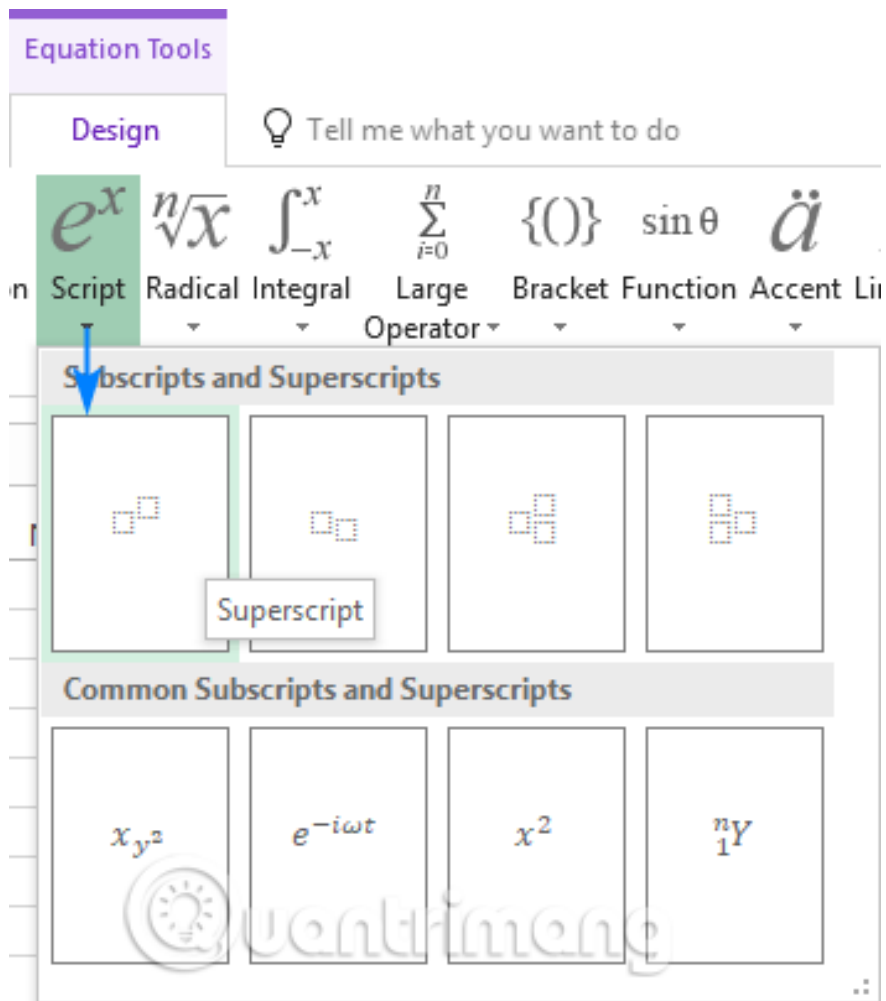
Equation Tools

Design

Tell me what you want to do

$e^x$ $\sqrt[n]{x}$ $\int_{-x}^{x}$ $\sum_{i=0}^{n}$ $\{()\}$ $\sin\theta$ $\ddot{a}$

n Script Radical Integral Large Operator Bracket Function Accent Li

Subscripts and Superscripts

Superscript

Common Subscripts and Superscripts

$x_{y^2}$ $e^{-i\omega t}$ $x^2$ ${}_1^nY$

Quantrimang